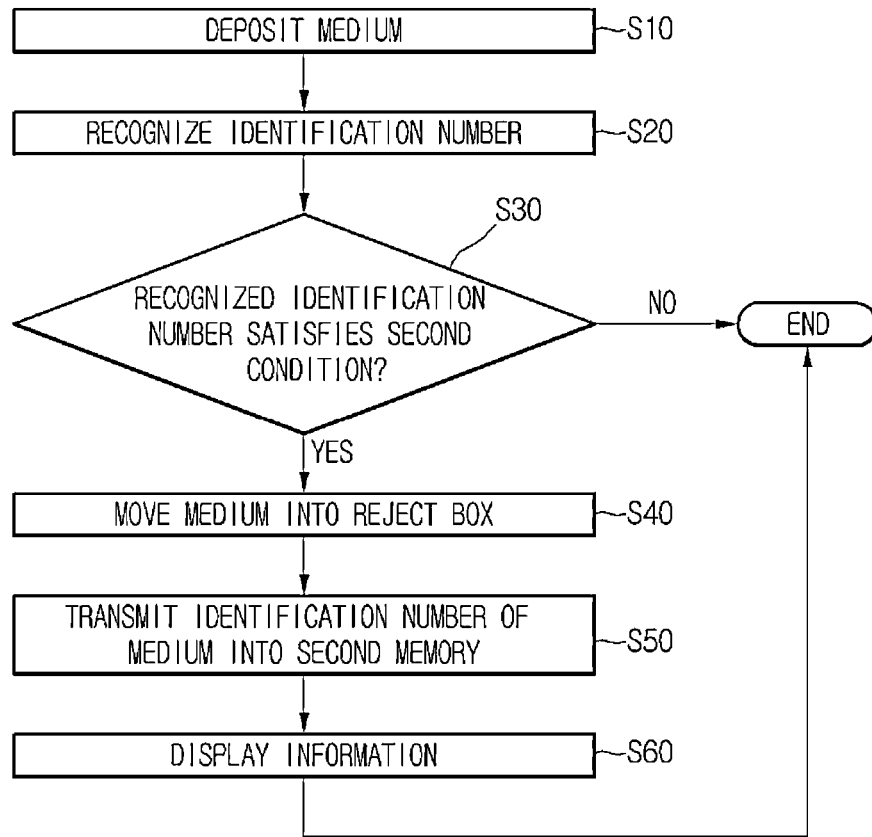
DEPOSIT MEDIUM
S10

RECOGNIZE IDENTIFICATION NUMBER
S20

S30

RECOGNIZED IDENTIFICATION NUMBER SATISFIES SECOND CONDITION?

NO

END

YES

MOVE MEDIUM INTO REJECT BOX
S40

TRANSMIT IDENTIFICATION NUMBER OF MEDIUM INTO SECOND MEMORY
S50

DISPLAY INFORMATION
S60